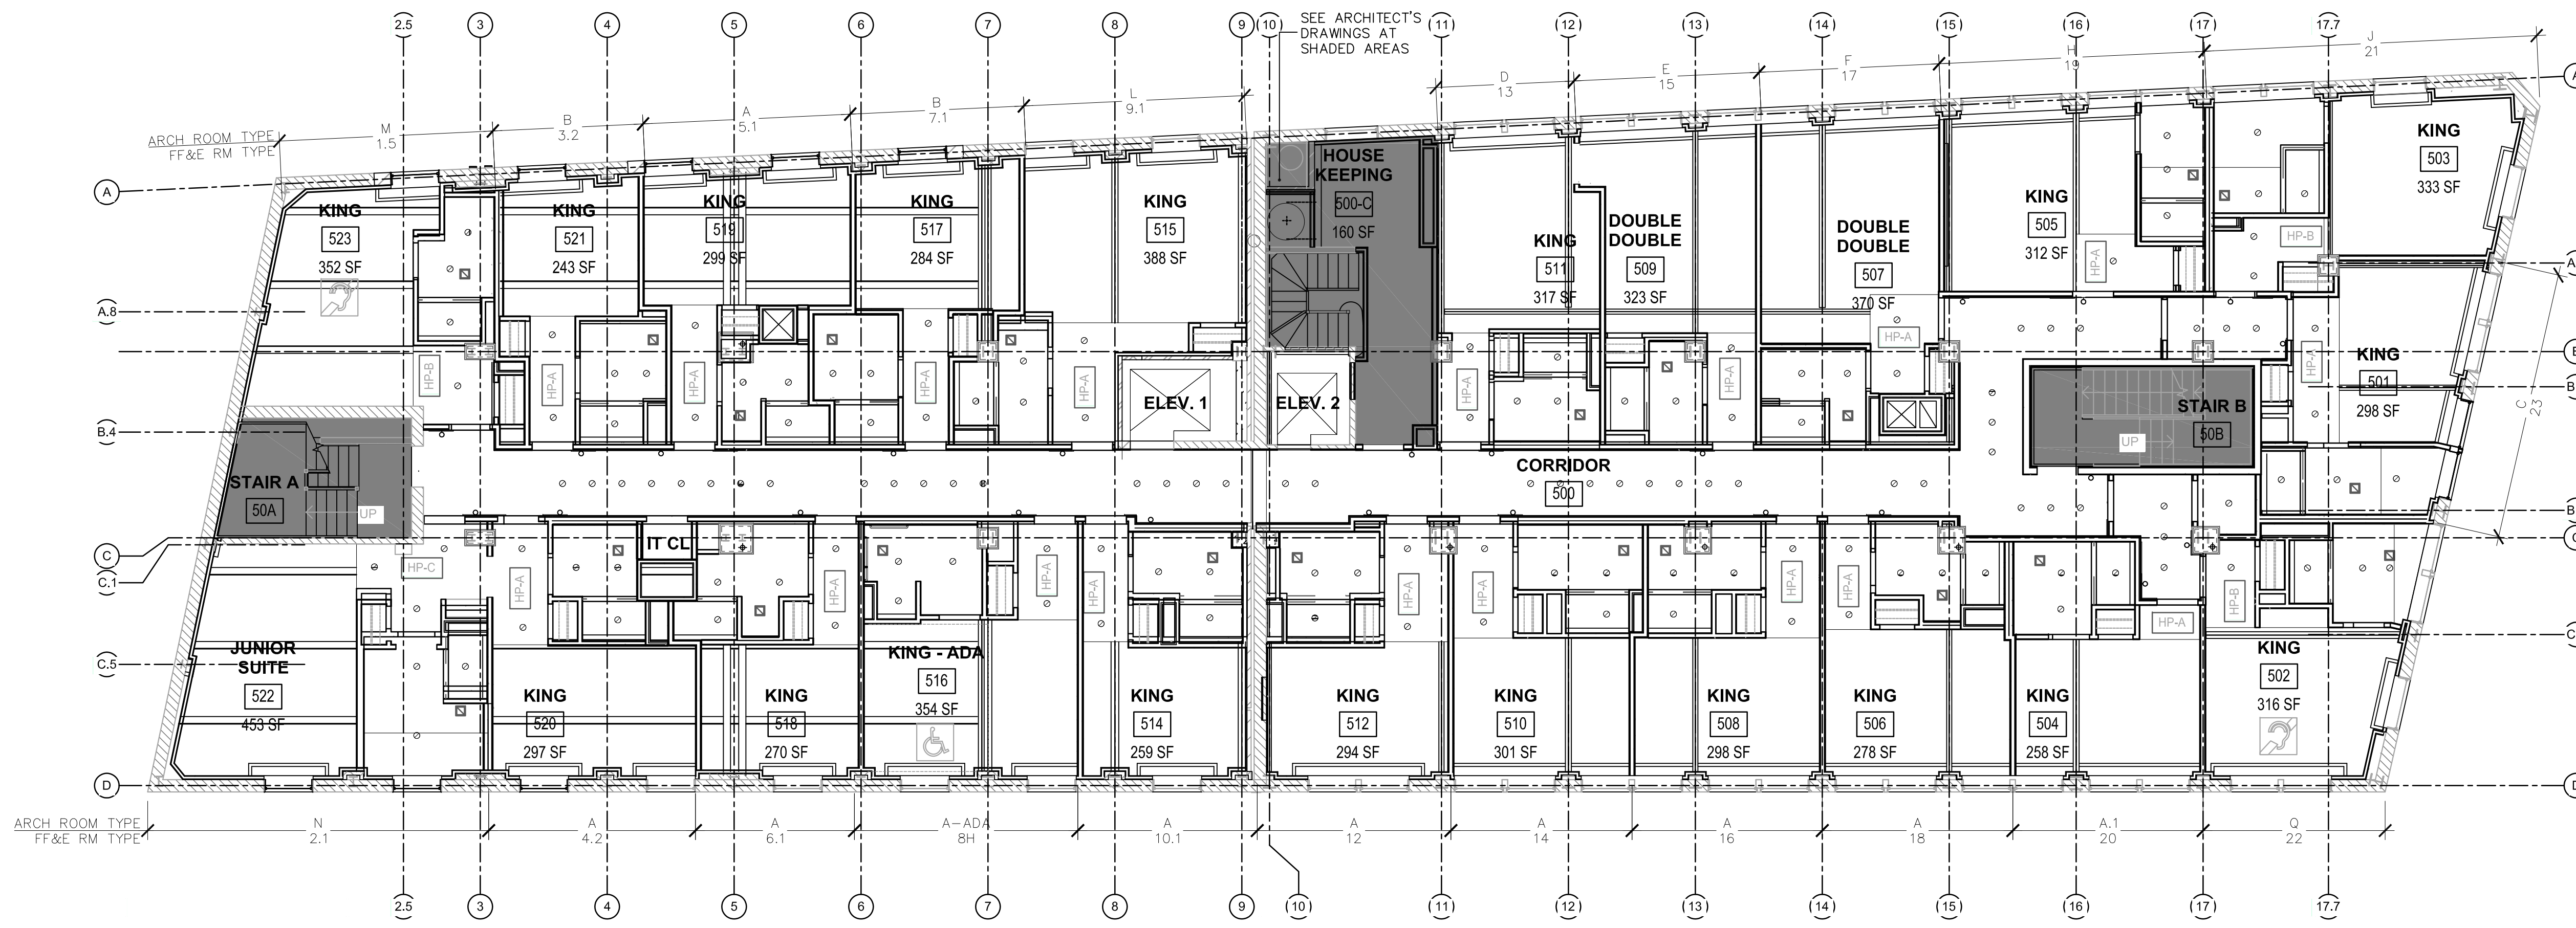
2.5 3 4 5 6 7 8 9 10 11 12 13 14 15 16 17 17.7

SEE ARCHITECT'S DRAWINGS AT SHADED AREAS

ARCH ROOM TYPE
FF&E RM TYPE

M 1.5
B 3.2
A 5.1
B 7.1
L 9.1
D 13
E 15
F 17
H 19
J 21

A
A.8
B.4
C
C.1
C.5
D

KING 523 352 SF
KING 521 243 SF
KING 519 299 SF
KING 517 284 SF
KING 515 388 SF
HOUSE KEEPING 500-C 160 SF
KING 511 317 SF
DOUBLE DOUBLE 509 323 SF
DOUBLE DOUBLE 507 370 SF
KING 505 312 SF
KING 503 333 SF
KING 501 298 SF

HP-B
HP-A
HP-A
HP-A
HP-A
HP-A
HP-A
HP-A
HP-A
HP-A
HP-B

ELEV. 1
ELEV. 2
STAIR B 50B
UP
C 23
STAIR A 50A
UP
CORRIDOR 500
IT CL
HP-C
HP-A
HP-A
HP-A
HP-A
HP-A
HP-A
HP-A
HP-A
HP-B
HP-A

JUNIOR SUITE 522 453 SF
KING 520 297 SF
KING 518 270 SF
KING - ADA 516 354 SF
KING 514 259 SF
KING 512 294 SF
KING 510 301 SF
KING 508 298 SF
KING 506 278 SF
KING 504 258 SF
KING 502 316 SF

ARCH ROOM TYPE
FF&E RM TYPE

N 2.1
A 4.2
A 6.1
A-ADA 8H
A 10.1
A 12
A 14
A 16
A 18
A.1 20
Q 22

2.5 3 4 5 6 7 8 9 10 11 12 13 14 15 16 17 17.7